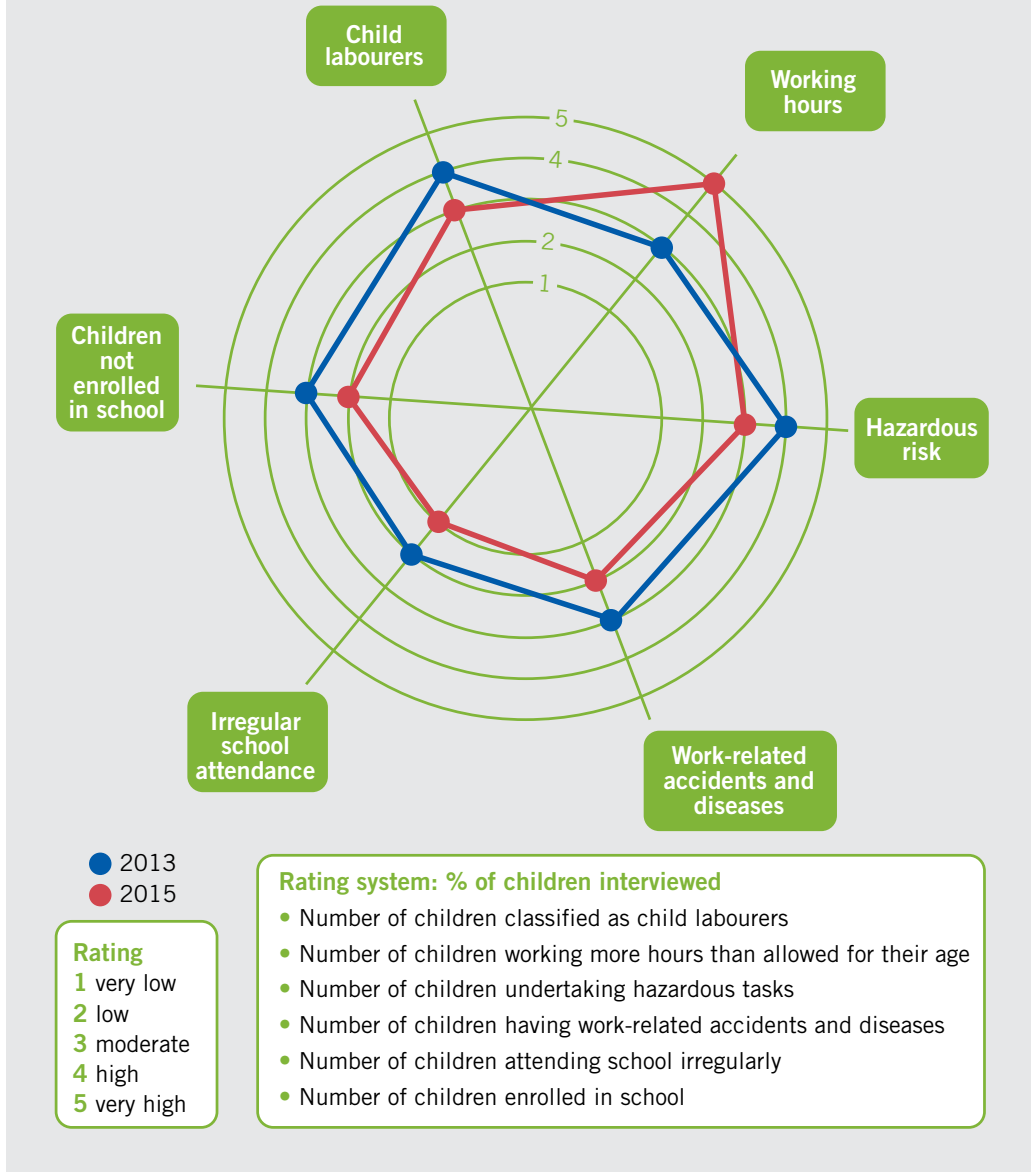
Child labourers

Working hours

5
4
2
1

Children not enrolled in school

Hazardous risk

Irregular school attendance

Work-related accidents and diseases

2013
2015

Rating
1 very low
2 low
3 moderate
4 high
5 very high

Rating system: % of children interviewed
• Number of children classified as child labourers
• Number of children working more hours than allowed for their age
• Number of children undertaking hazardous tasks
• Number of children having work-related accidents and diseases
• Number of children attending school irregularly
• Number of children enrolled in school